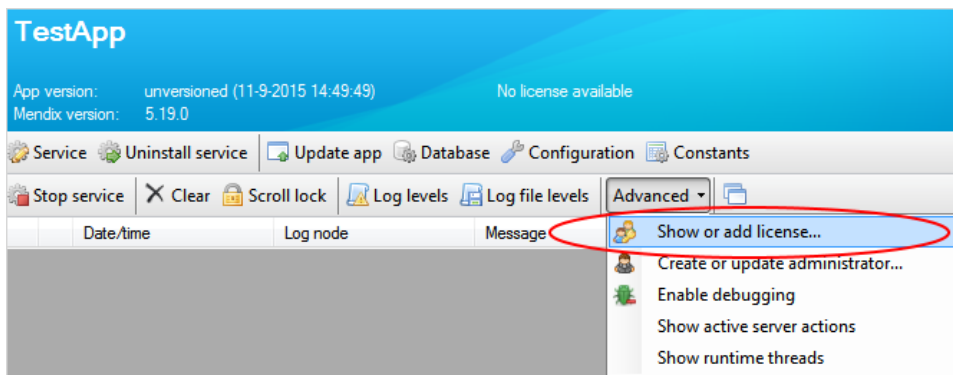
TestApp

App version: unversioned (11-9-2015 14:49:49)
Mendix version: 5.19.0

No license available

Service Uninstall service Update app Database Configuration Constants

Stop service Clear Scroll lock Log levels Log file levels Advanced

Date/time Log node Message

Show or add license...
Create or update administrator...
Enable debugging
Show active server actions
Show runtime threads